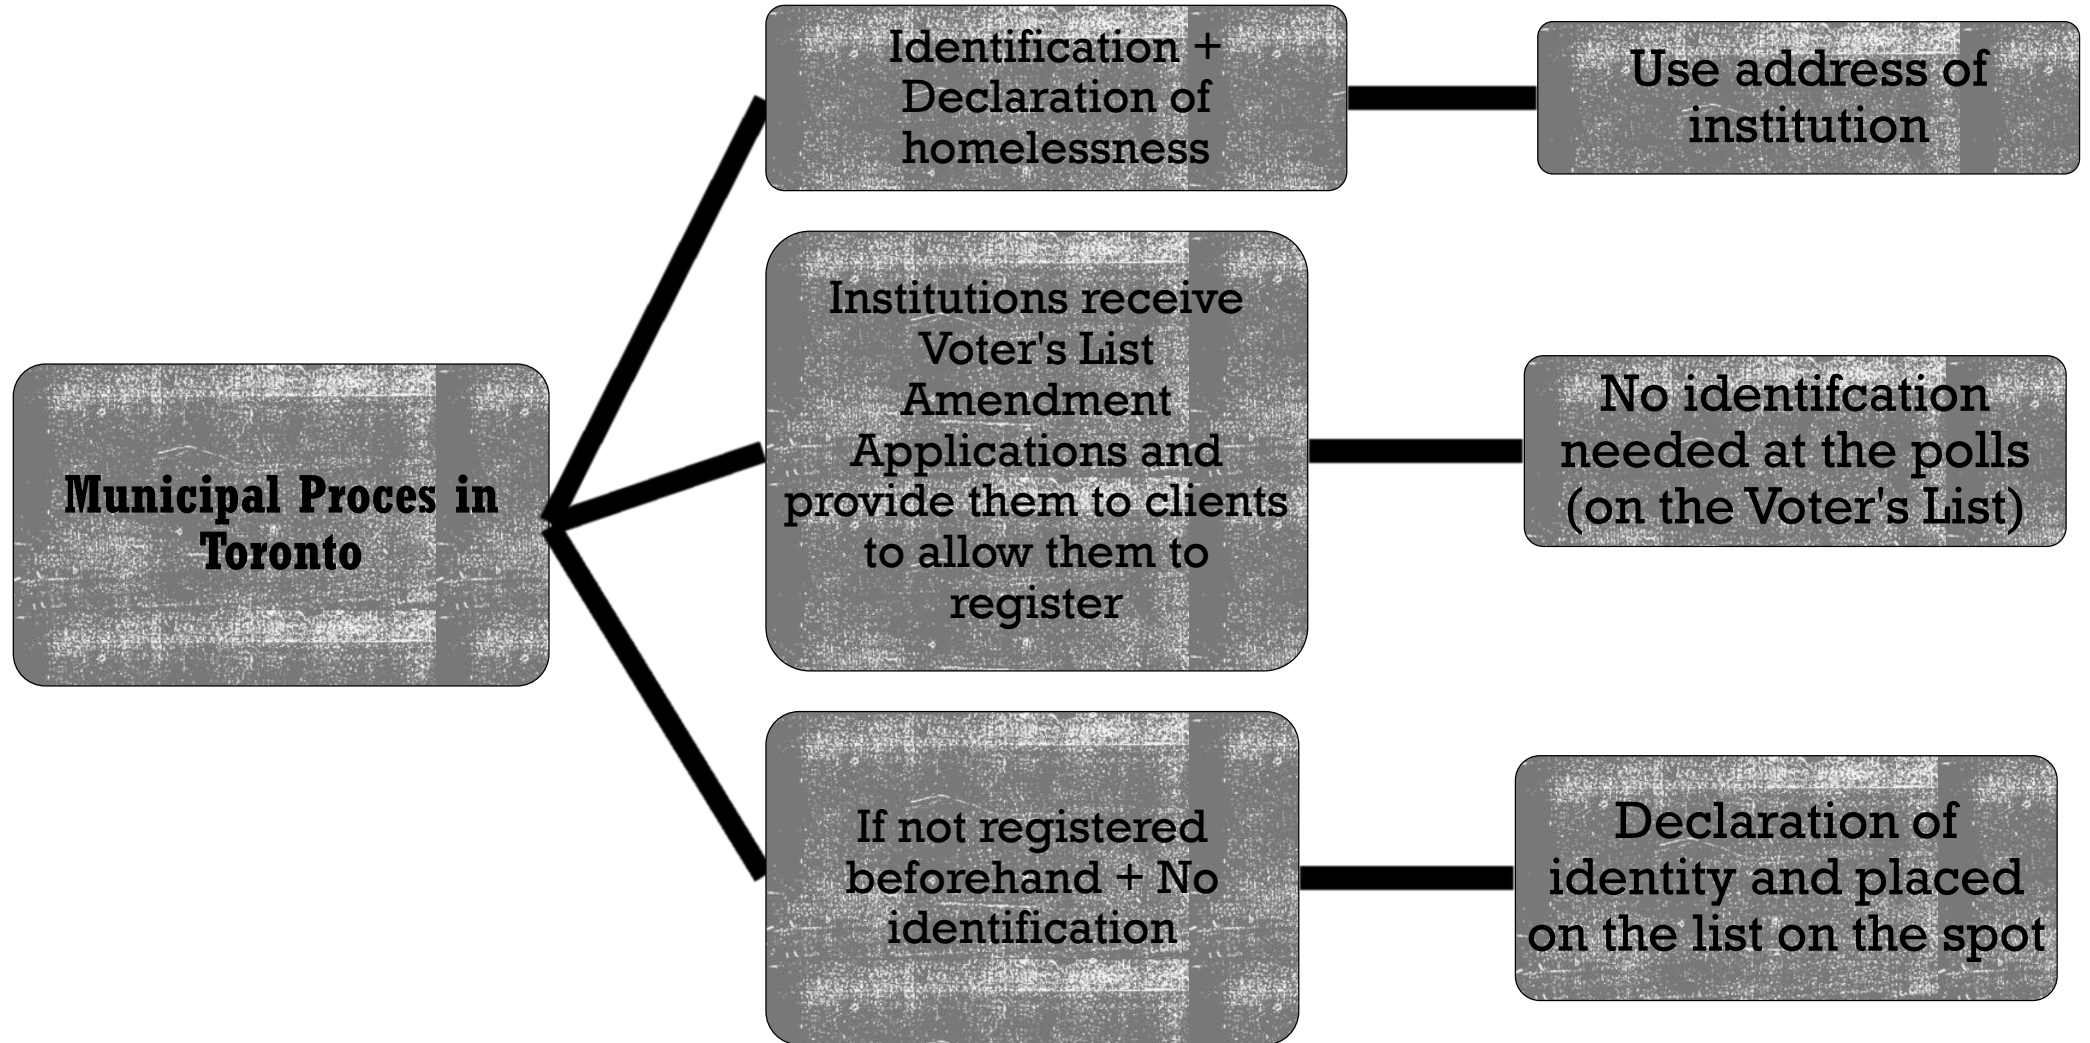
Municipal Proces in Toronto

Identification + Declaration of homelessness

Use address of institution

Institutions receive Voter's List Amendment Applications and provide them to clients to allow them to register

No identifcation needed at the polls (on the Voter's List)

If not registered beforehand + No identification

Declaration of identity and placed on the list on the spot